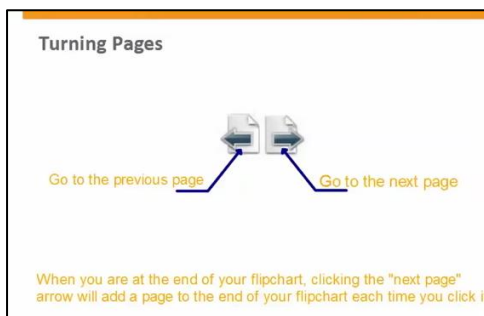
Turning Pages

Go to the previous page

Go to the next page

When you are at the end of your flipchart, clicking the "next page" arrow will add a page to the end of your flipchart each time you click i